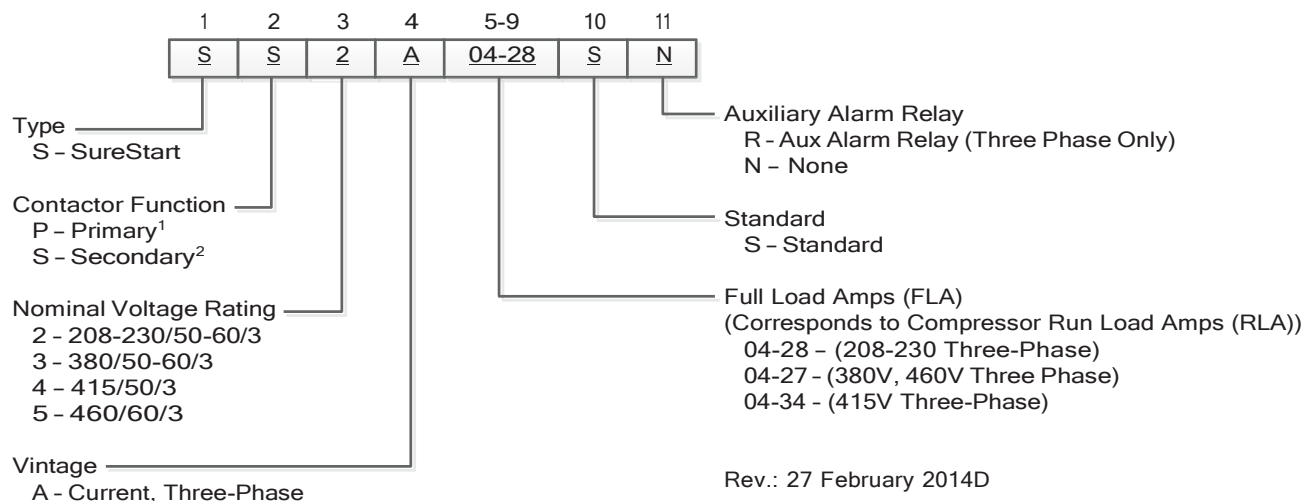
| 1 | 2 | 3 | 4 | 5-9 | 10 | 11 |
|---|---|---|---|---|---|---|
| S | S | 2 | A | 04-28 | S | N |

Type
S – SureStart

Contactor Function
P – Primary$^1$
S – Secondary$^2$

Nominal Voltage Rating
2 – 208-230/50-60/3
3 – 380/50-60/3
4 – 415/50/3
5 – 460/60/3

Vintage
A – Current, Three-Phase

Auxiliary Alarm Relay
R – Aux Alarm Relay (Three Phase Only)
N – None

Standard
S – Standard

Full Load Amps (FLA)
(Corresponds to Compressor Run Load Amps (RLA))
04-28 – (208-230 Three-Phase)
04-27 – (380V, 460V Three Phase)
04-34 - (415V Three-Phase)

Rev.: 27 February 2014D